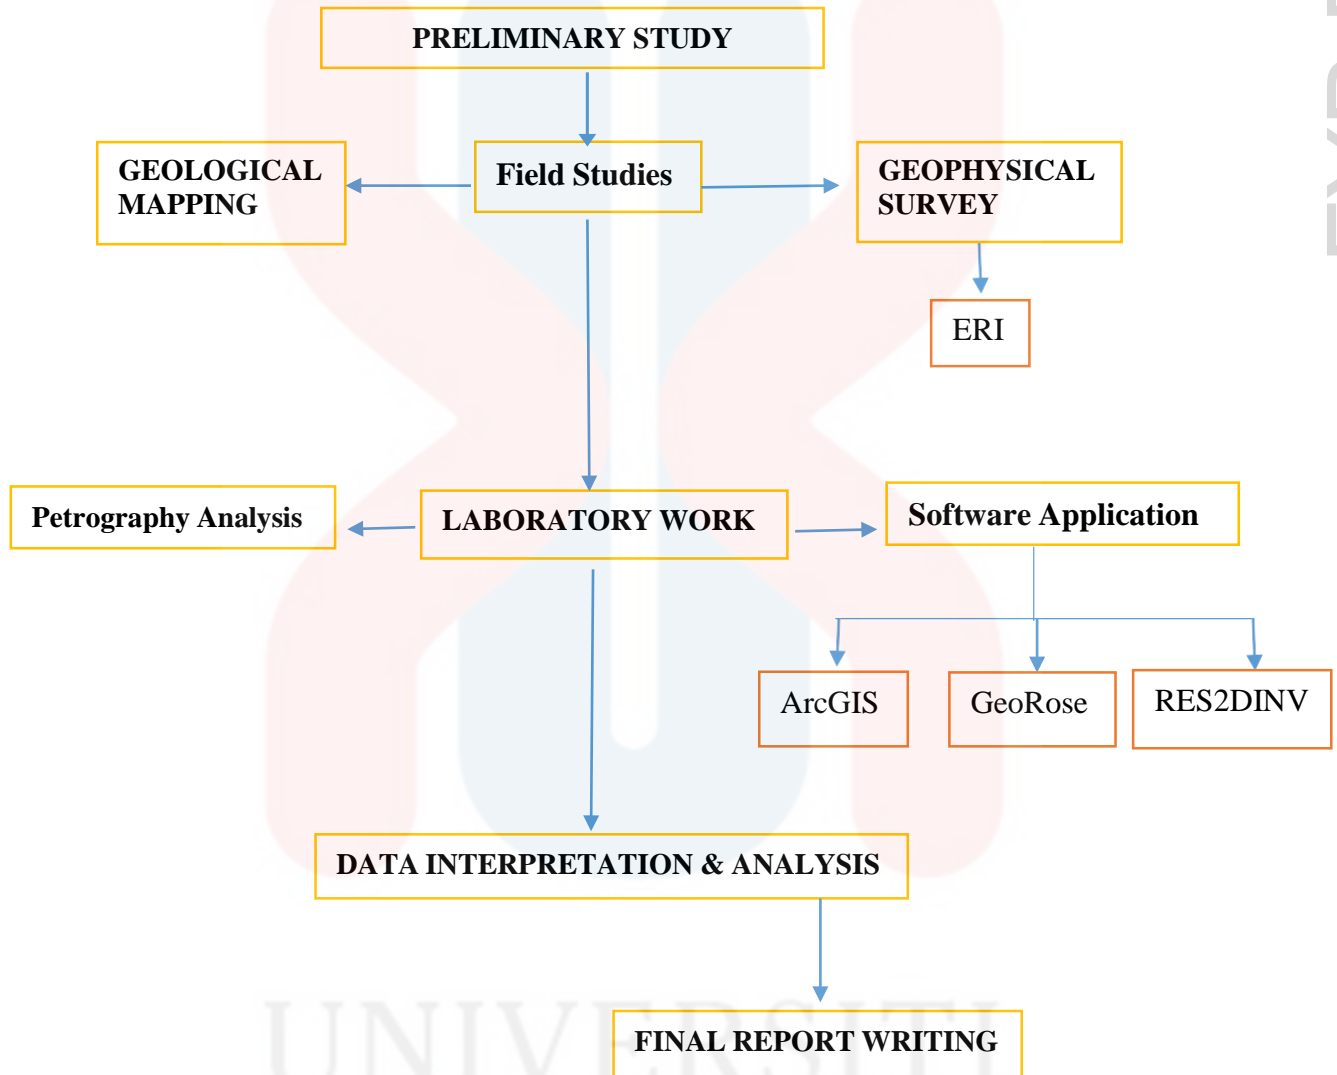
PRELIMINARY STUDY

Field Studies

GEOLOGICAL MAPPING

GEOPHYSICAL SURVEY

ERI

Petrography Analysis

LABORATORY WORK

Software Application

ArcGIS

GeoRose

RES2DINV

DATA INTERPRETATION & ANALYSIS

FINAL REPORT WRITING

UNIVERSITI